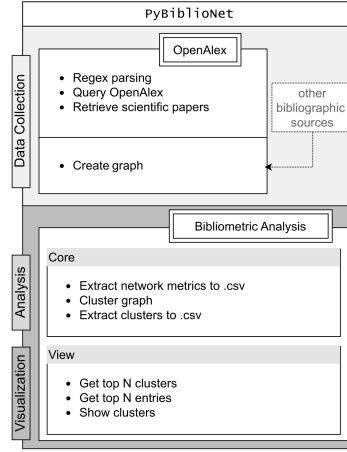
PyBiblioNet

OpenAlex

Data Collection

- Regex parsing
- Query OpenAlex
- Retrieve scientific papers

other bibliographic sources

- Create graph

Bibliometric Analysis

Analysis

Core

- Extract network metrics to .csv
- Cluster graph
- Extract clusters to .csv

Visualization

View

- Get top N clusters
- Get top N entries
- Show clusters